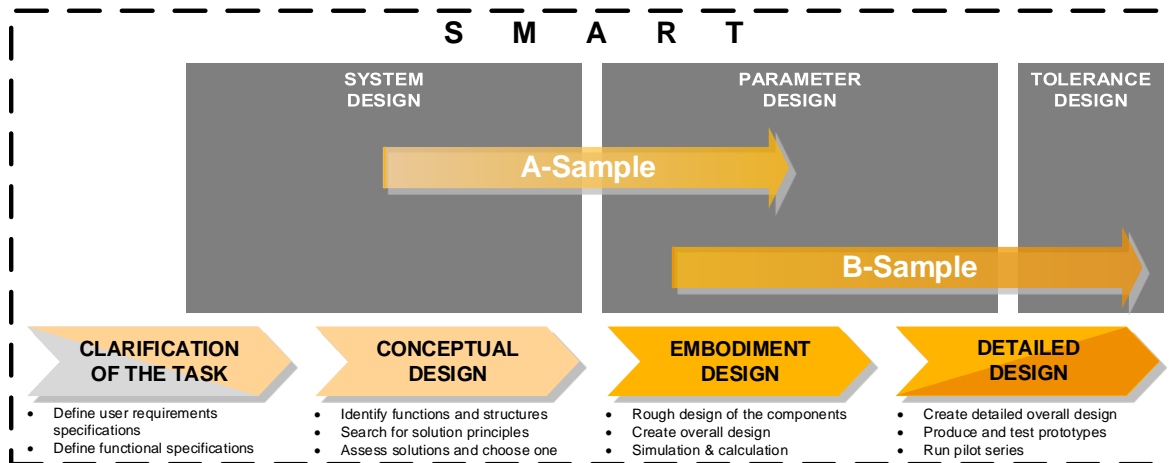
S M A R T

SYSTEM DESIGN

PARAMETER DESIGN

TOLERANCE DESIGN

A-Sample

B-Sample

CLARIFICATION OF THE TASK

CONCEPTUAL DESIGN

EMBODIMENT DESIGN

DETAILED DESIGN

- Define user requirements specifications
- Define functional specifications

- Identify functions and structures
- Search for solution principles
- Assess solutions and choose one

- Rough design of the components
- Create overall design
- Simulation & calculation

- Create detailed overall design
- Produce and test prototypes
- Run pilot series